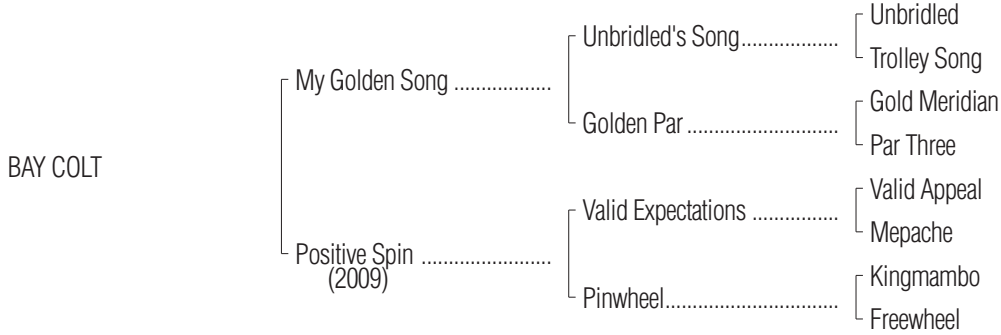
BAY COLT

My Golden Song ..................

Unbridled's Song..................

Unbridled

Trolley Song

Golden Par............................

Gold Meridian

Par Three

Positive Spin ........................ (2009)

Valid Expectations ................

Valid Appeal

Mepache

Pinwheel...............................

Kingmambo

Freewheel